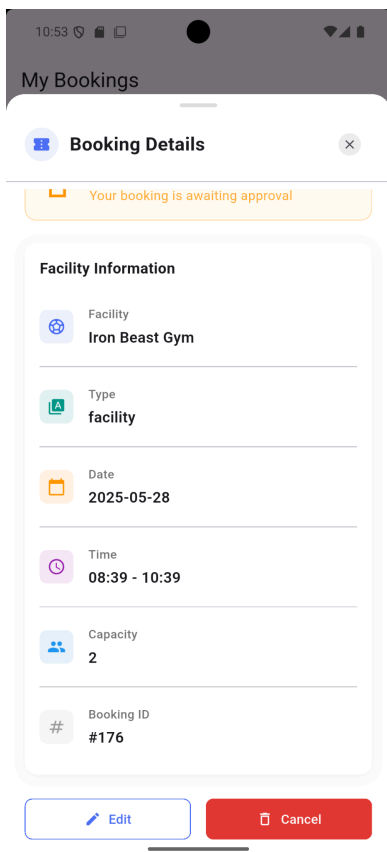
10:53

My Bookings

Booking Details

Your booking is awaiting approval

Facility Information

Facility
Iron Beast Gym

Type
facility

Date
2025-05-28

Time
08:39 - 10:39

Capacity
2

Booking ID
#176

Edit

Cancel